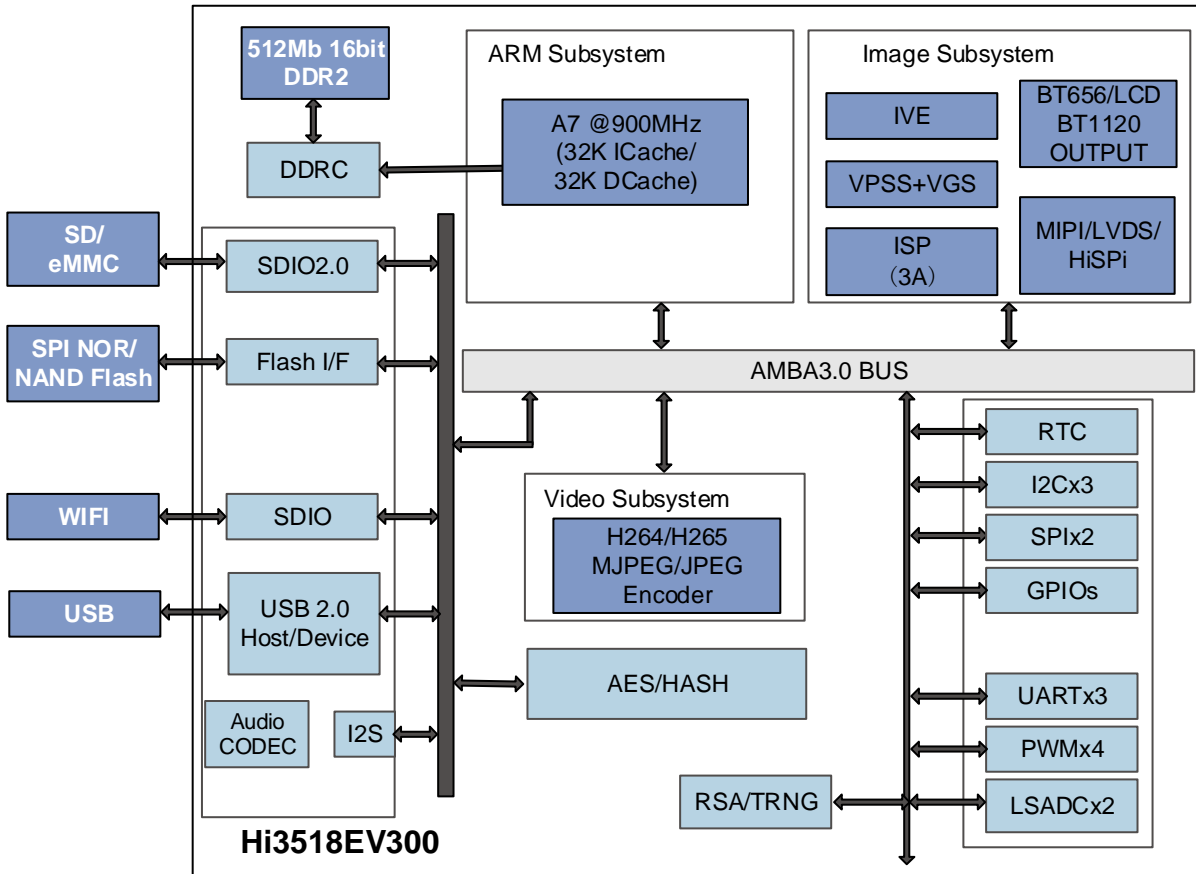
512Mb 16bit DDR2

DDRC

ARM Subsystem

A7 @900MHz (32K ICache/ 32K DCache)

Image Subsystem

IVE

BT656/LCD BT1120 OUTPUT

VPSS+VGS

ISP (3A)

MIPI/LVDS/ HiSPi

SD/ eMMC

SDIO2.0

SPI NOR/ NAND Flash

Flash I/F

AMBA3.0 BUS

RTC

I2Cx3

Video Subsystem

H264/H265 MJPEG/JPEG Encoder

WIFI

SDIO

SPIx2

GPIOs

USB

USB 2.0 Host/Device

AES/HASH

UARTx3

Audio CODEC

I2S

PWMx4

RSA/TRNG

LSADCx2

Hi3518EV300